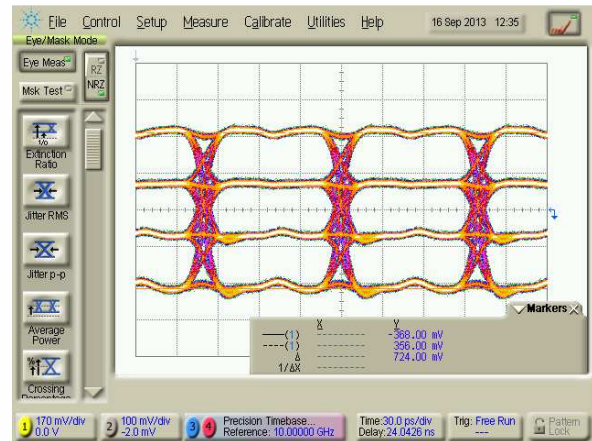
File Control Setup Measure Calibrate Utilities Help 16 Sep 2013 12:35

Eye/Mask Mode

Eye Meas

Msk Test

RZ

NRZ

Extinction Ratio

Jitter RMS

Jitter p-p

Average Power

Crossing Percentage

Markers

| | X | Y |
|---|---|---|
| —(1) | ---------- | -368.00 mV |
| ----(1) | ---------- | 356.00 mV |
| Δ | ---------- | 724.00 mV |
| 1/ΔX | ---------- | |

1 170 mV/div 0.0 V

2 100 mV/div -2.0 mV

3 4 Precision Timebase... Reference: 10.00000 GHz

Time: 30.0 ps/div Delay: 24.0426 ns

Trig: Free Run ---

Pattern Lock